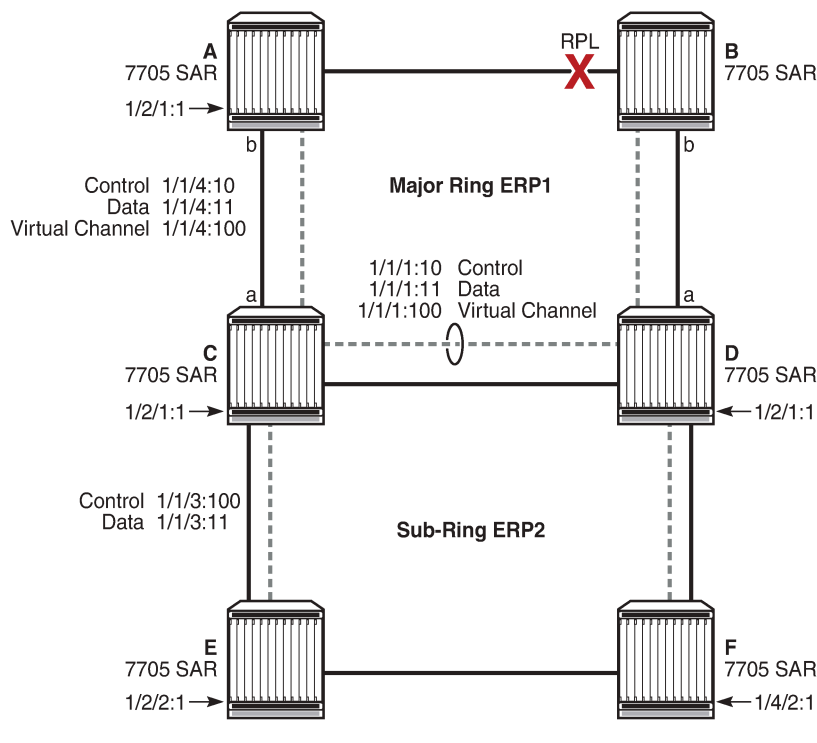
A
7705 SAR
1/2/1:1

RPL

B
7705 SAR

b

b

Control 1/1/4:10
Data 1/1/4:11
Virtual Channel 1/1/4:100

Major Ring ERP1

1/1/1:10 Control
1/1/1:11 Data
1/1/1:100 Virtual Channel

a

a

C
7705 SAR
1/2/1:1

D
7705 SAR
1/2/1:1

Control 1/1/3:100
Data 1/1/3:11

Sub-Ring ERP2

E
7705 SAR
1/2/2:1

F
7705 SAR
1/4/2:1